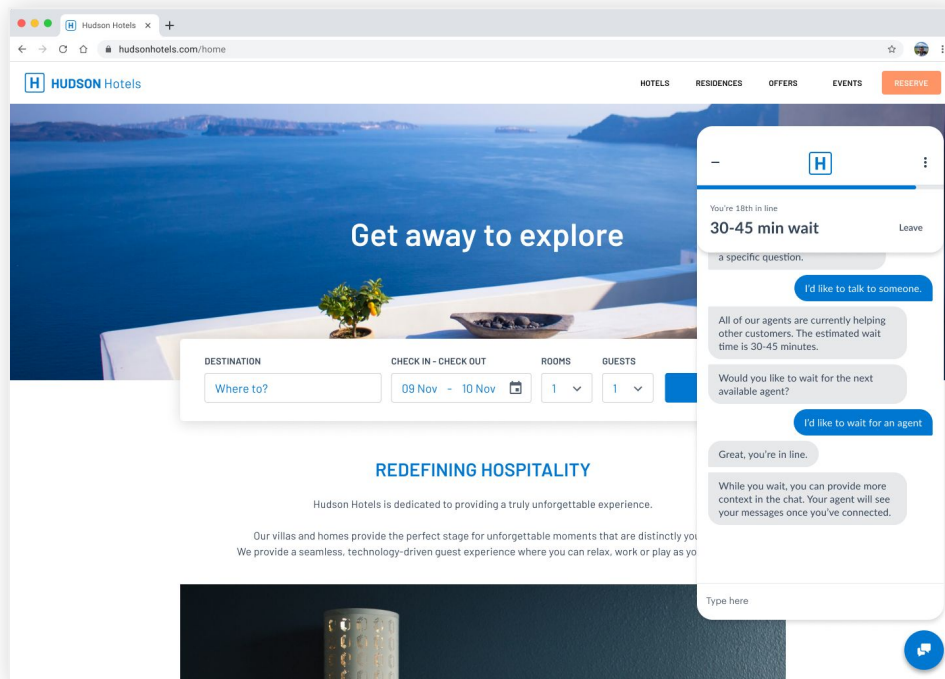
Hudson Hotels ×
hudsonhotels.com/home

H HUDSON Hotels
HOTELS RESIDENCES OFFERS EVENTS RESERVE

Get away to explore

DESTINATION
Where to?
CHECK IN - CHECK OUT
09 Nov - 10 Nov
ROOMS
1
GUESTS
1

REDEFINING HOSPITALITY

Hudson Hotels is dedicated to providing a truly unforgettable experience.

Our villas and homes provide the perfect stage for unforgettable moments that are distinctly you
We provide a seamless, technology-driven guest experience where you can relax, work or play as yo

–
H
⋮
You're 18th in line
30-45 min wait
Leave
a specific question.
I'd like to talk to someone.
All of our agents are currently helping other customers. The estimated wait time is 30-45 minutes.
Would you like to wait for the next available agent?
I'd like to wait for an agent
Great, you're in line.
While you wait, you can provide more context in the chat. Your agent will see your messages once you've connected.
Type here